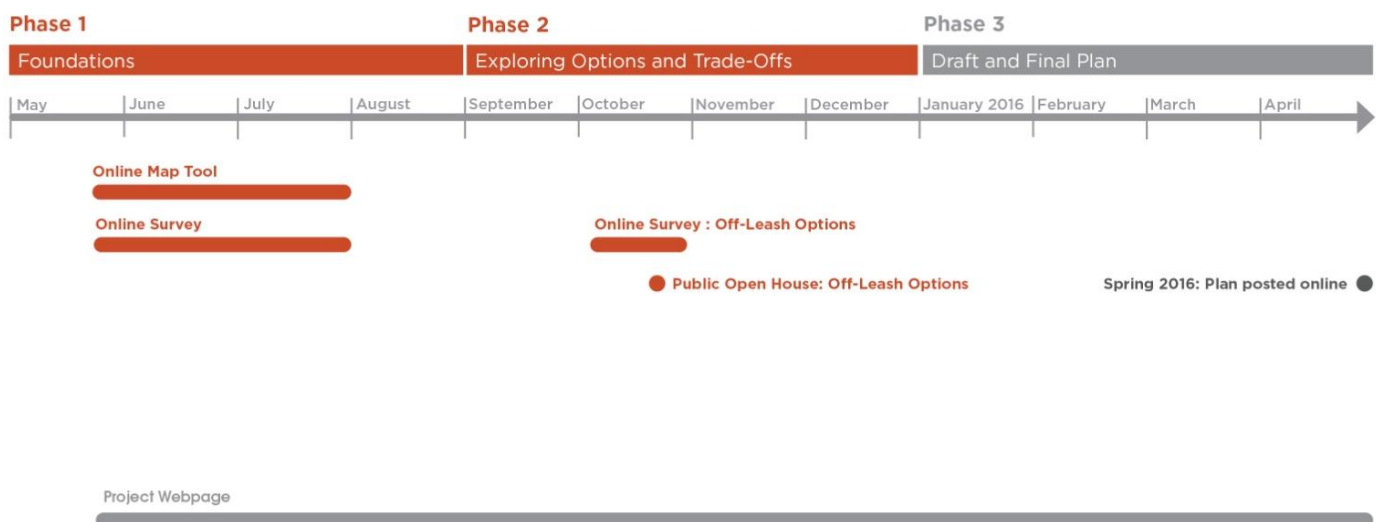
Phase 1
Foundations

Phase 2
Exploring Options and Trade-Offs

Phase 3
Draft and Final Plan

May | June | July | August | September | October | November | December | January 2016 | February | March | April

Online Map Tool

Online Survey

Online Survey : Off-Leash Options

Public Open House: Off-Leash Options

Spring 2016: Plan posted online

Project Webpage